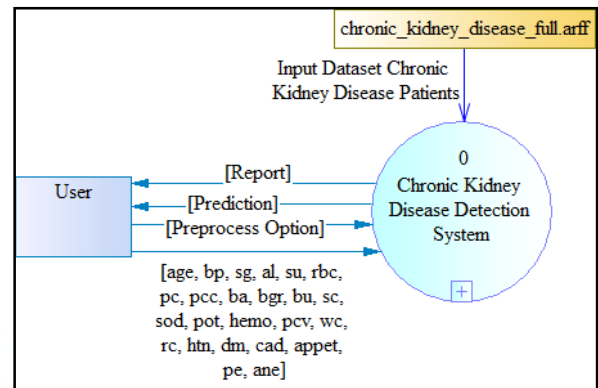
chronic_kidney_disease_full.arff

Input Dataset Chronic Kidney Disease Patients

0
Chronic Kidney Disease Detection System

User

[Report]

[Prediction]

[Preprocess Option]

[age, bp, sg, al, su, rbc, pc, pcc, ba, bgr, bu, sc, sod, pot, hemo, pcv, wc, rc, htn, dm, cad, appet, pe, ane]